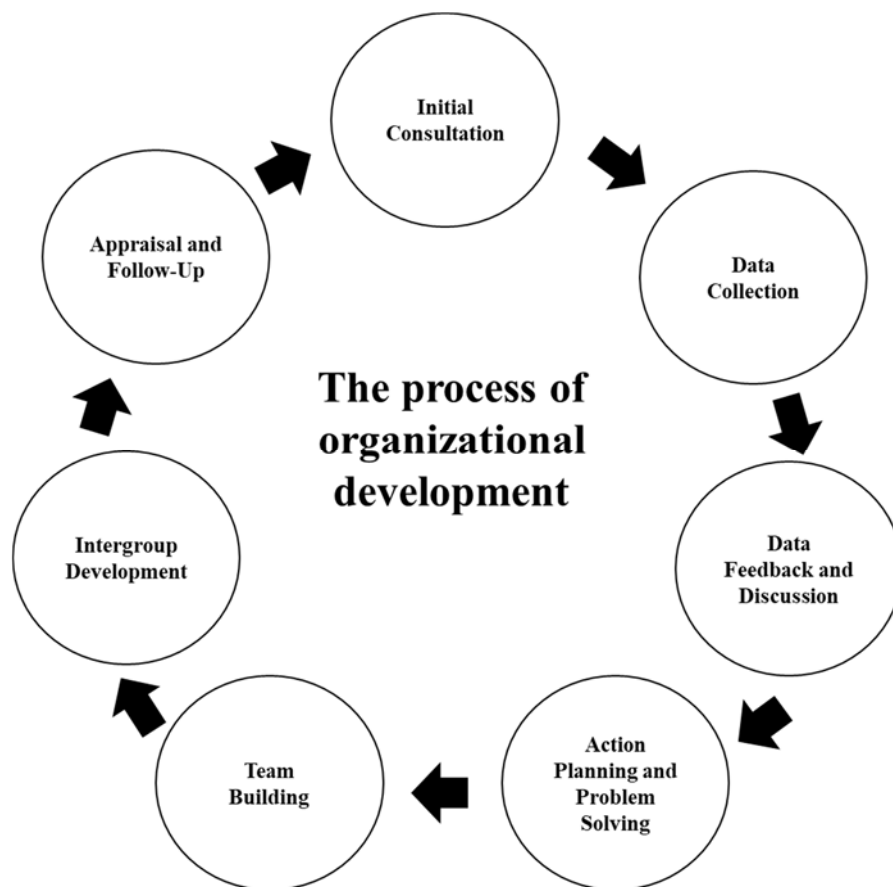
Initial Consultation

Data Collection

Data Feedback and Discussion

Action Planning and Problem Solving

Team Building

Intergroup Development

Appraisal and Follow-Up

The process of organizational development